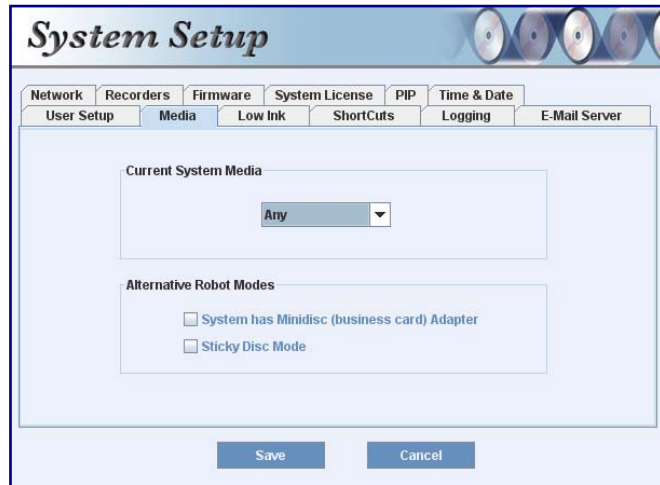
System Setup

Network | Recorders | Firmware | System License | PIP | Time & Date
User Setup | Media | Low Ink | ShortCuts | Logging | E-Mail Server

Current System Media

Any

Alternative Robot Modes

System has Minidisc (business card) Adapter

Sticky Disc Mode

Save

Cancel